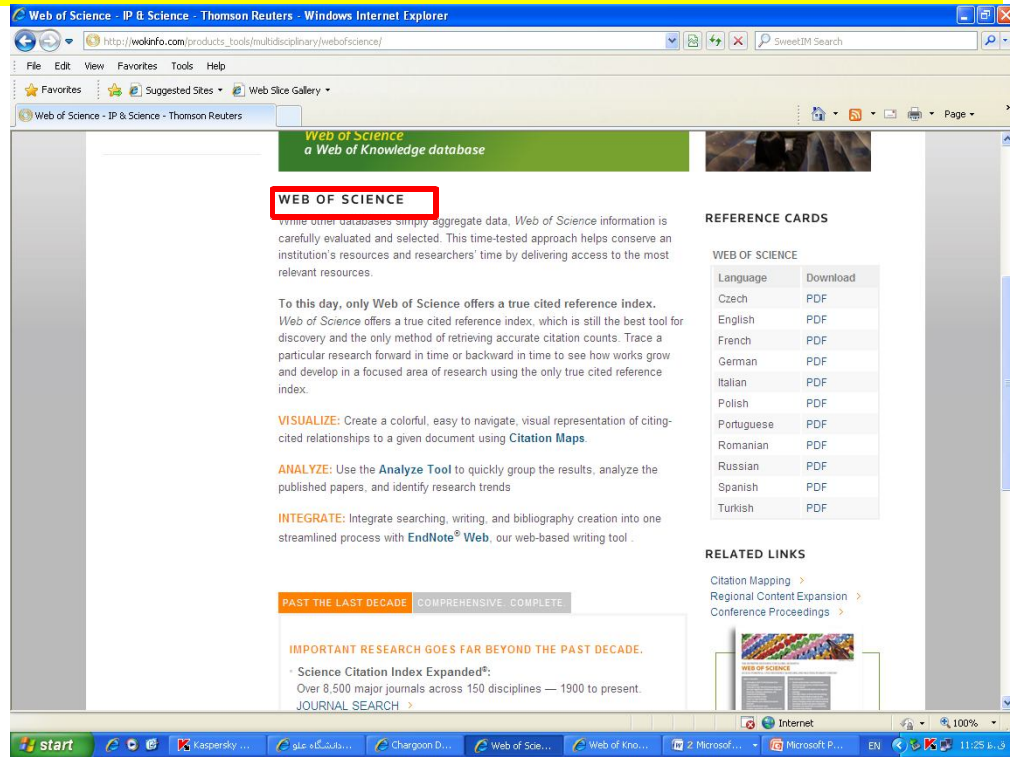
Web of Science - IP & Science - Thomson Reuters - Windows Internet Explorer

http://wokinfo.com/products_tools/multidisciplinary/webofscience/

SweetIM Search

File Edit View Favorites Tools Help

Favorites Suggested Sites Web Slice Gallery

Web of Science - IP & Science - Thomson Reuters

Page

Web of Science
a Web of Knowledge database

WEB OF SCIENCE

While other databases simply aggregate data, Web of Science information is carefully evaluated and selected. This time-tested approach helps conserve an institution's resources and researchers' time by delivering access to the most relevant resources.

To this day, only Web of Science offers a true cited reference index. Web of Science offers a true cited reference index, which is still the best tool for discovery and the only method of retrieving accurate citation counts. Trace a particular research forward in time or backward in time to see how works grow and develop in a focused area of research using the only true cited reference index.

VISUALIZE: Create a colorful, easy to navigate, visual representation of citing-cited relationships to a given document using Citation Maps.

ANALYZE: Use the Analyze Tool to quickly group the results, analyze the published papers, and identify research trends

INTEGRATE: Integrate searching, writing, and bibliography creation into one streamlined process with EndNote® Web, our web-based writing tool .

PAST THE LAST DECADE COMPREHENSIVE. COMPLETE.

IMPORTANT RESEARCH GOES FAR BEYOND THE PAST DECADE.

Science Citation Index Expanded®:
Over 8,500 major journals across 150 disciplines — 1900 to present.
JOURNAL SEARCH

REFERENCE CARDS

WEB OF SCIENCE

| Language | Download |
|---|---|
| Czech | PDF |
| English | PDF |
| French | PDF |
| German | PDF |
| Italian | PDF |
| Polish | PDF |
| Portuguese | PDF |
| Romanian | PDF |
| Russian | PDF |
| Spanish | PDF |
| Turkish | PDF |

RELATED LINKS

Citation Mapping
Regional Content Expansion
Conference Proceedings

WEB OF SCIENCE

Internet 100%

start Kaspersky ... دانشگاه علو... Chargoon D... Web of Scie... Web of Kno... 2 Microsof... Microsoft P... EN 11:25 ق.ظ